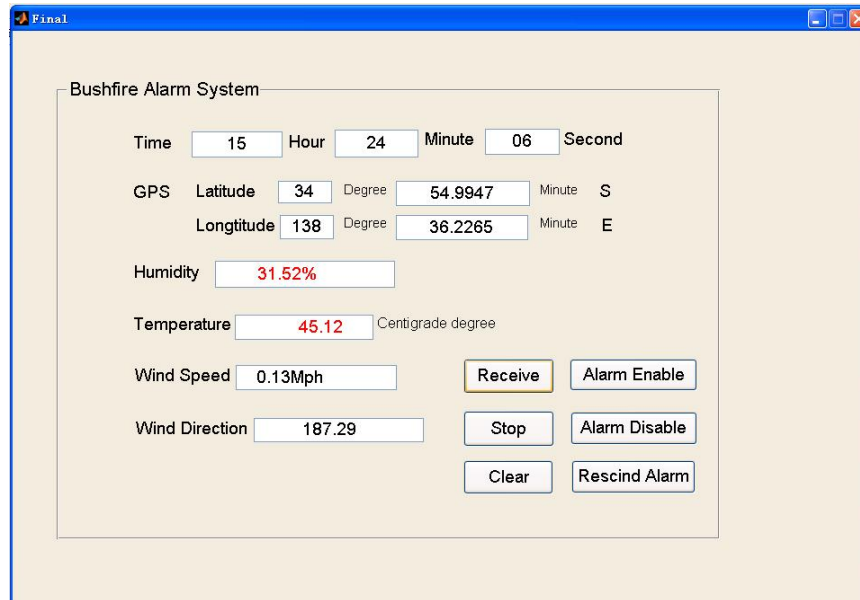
Final

Bushfire Alarm System

Time 15 Hour 24 Minute 06 Second

GPS Latitude 34 Degree 54.9947 Minute S

Longtitude 138 Degree 36.2265 Minute E

Humidity 31.52%

Temperature 45.12 Centigrade degree

Wind Speed 0.13Mph

Wind Direction 187.29

Receive

Alarm Enable

Stop

Alarm Disable

Clear

Rescind Alarm